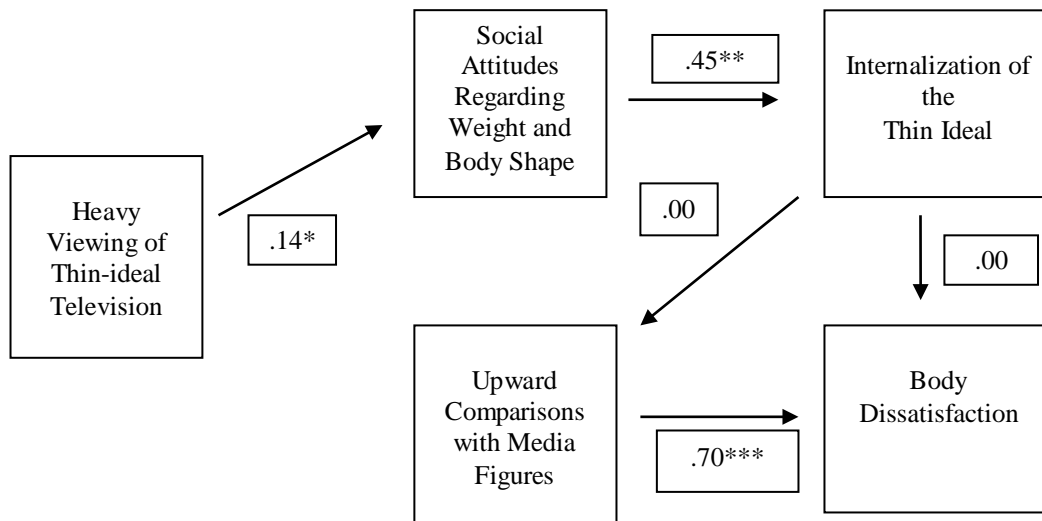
Social Attitudes Regarding Weight and Body Shape

.45**

Internalization of the Thin Ideal

Heavy Viewing of Thin-ideal Television

.14*

.00

.00

Upward Comparisons with Media Figures

.70***

Body Dissatisfaction